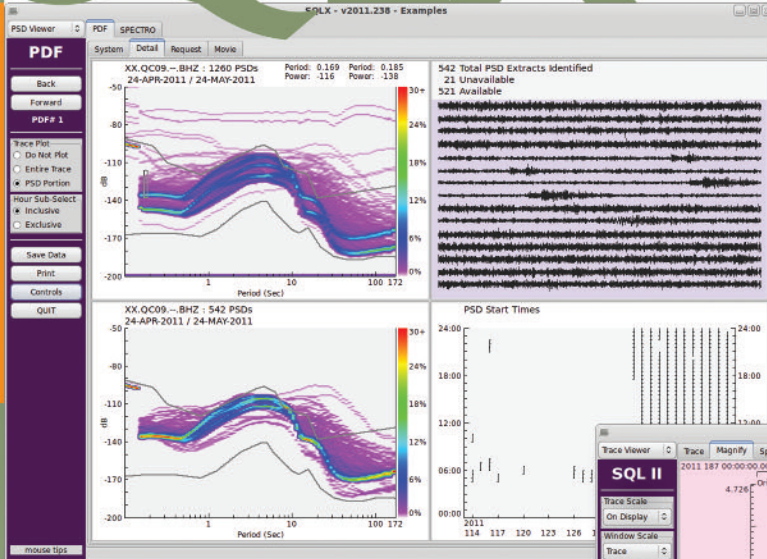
SQLX - v2011.238 - Examples

PSD Viewer
PDF
SPECTRO
System
Detail
Request
Movie

PDF
Back
Forward
PDF# 1
Trace Plot
Do Not Plot
Entire Trace
PSD Portion
Hour Sub-Select
Inclusive
Exclusive
Save Data
Print
Controls
QUIT
mouse tips

XX.QC09.--.BHZ : 1260 PSDs
24-APR-2011 / 24-MAY-2011
Period: 0.169 Period: 0.185
Power: -116 Power: -138
-50
-80
-110
-140
-170
-200
dB
1
10
100 172
Period (Sec)
30+
24%
18%
12%
6%
0%

542 Total PSD Extracts Identified
21 Unavailable
521 Available

XX.QC09.--.BHZ : 542 PSDs
24-APR-2011 / 24-MAY-2011
-50
-80
-110
-140
-170
-200
dB
1
10
100 172
Period (Sec)
30+
24%
18%
12%
6%
0%

PSD Start Times
24:00
18:00
12:00
06:00
00:00
2011
114
117
120
123
126
24:00
18:00
12:00

Trace Viewer
Trace
Magnify
SQL II
2011 187 00:00:00.
4.726
Trace Scale
On Display
Window Scale
Trace